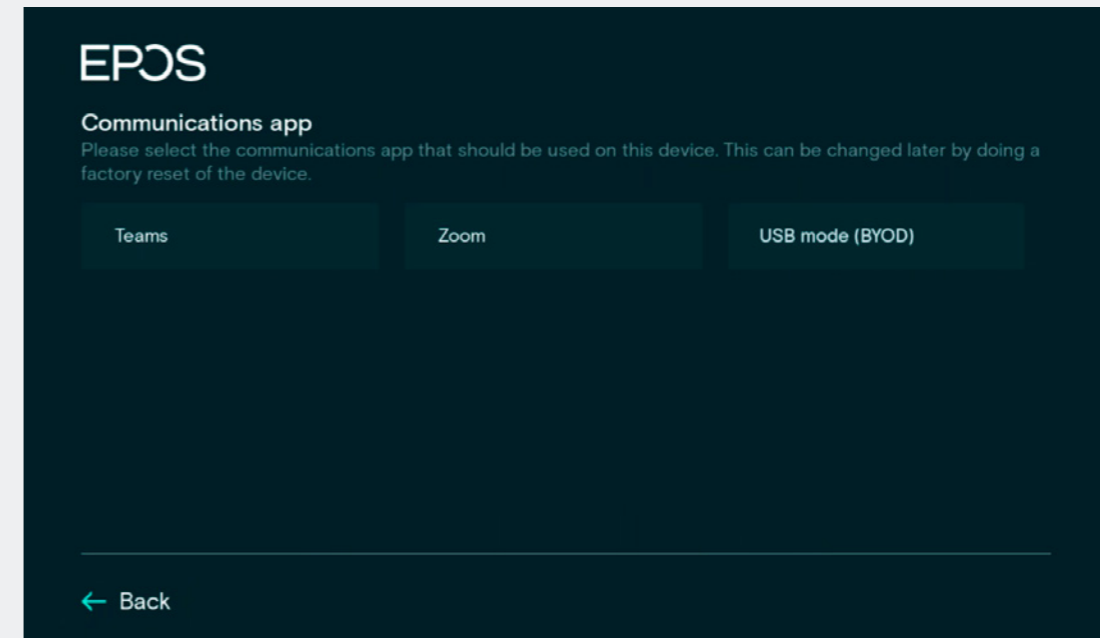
EPOS

Communications app

Please select the communications app that should be used on this device. This can be changed later by doing a factory reset of the device.

Teams

Zoom

USB mode (BYOD)

← Back